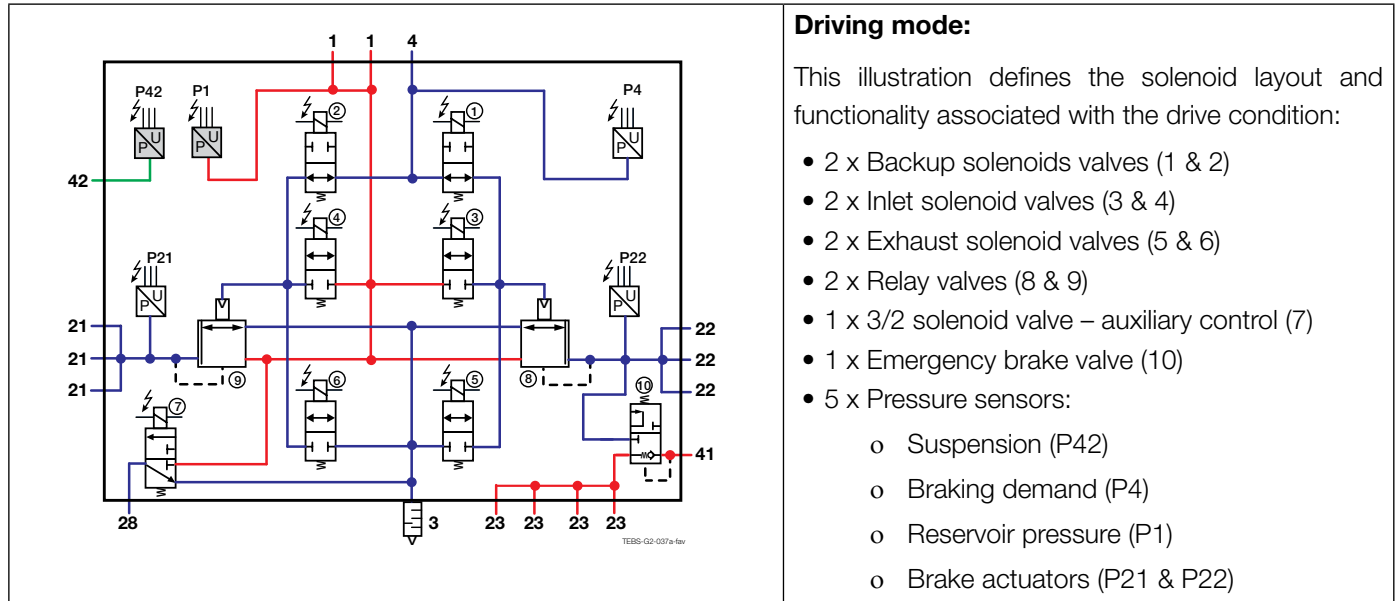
1 1 4

P42 P1 P4

P U P U P U

42

②

①

④

③

P21 P22

P U P U

21 22
21 22
21 22

⑨ ⑧

⑥ ⑤

⑦ ⑩

41

28 3 23 23 23 23

TEBS-G2-037a-fav

**Driving mode:**

This illustration defines the solenoid layout and functionality associated with the drive condition:

- 2 x Backup solenoids valves (1 & 2)
- 2 x Inlet solenoid valves (3 & 4)
- 2 x Exhaust solenoid valves (5 & 6)
- 2 x Relay valves (8 & 9)
- 1 x 3/2 solenoid valve – auxiliary control (7)
- 1 x Emergency brake valve (10)
- 5 x Pressure sensors:
  - o Suspension (P42)
  - o Braking demand (P4)
  - o Reservoir pressure (P1)
  - o Brake actuators (P21 & P22)